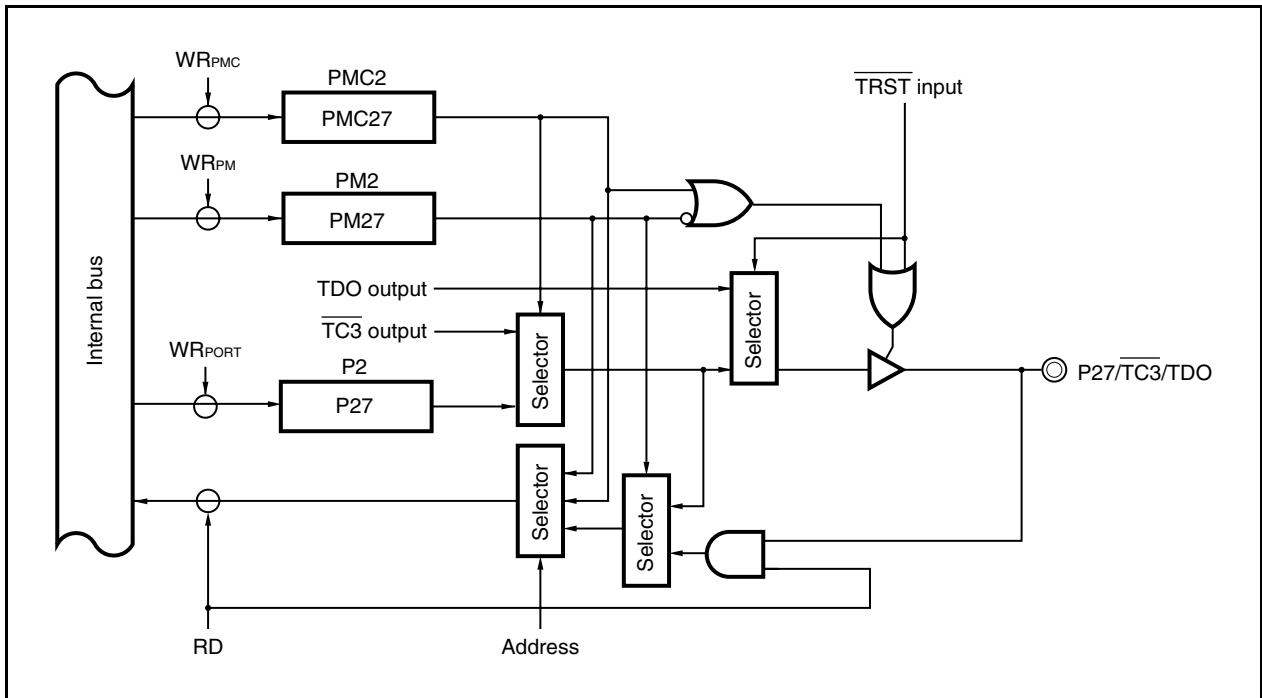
$WR_{PMC}$

PMC2

PMC27

$\overline{TRST}$ input

$WR_{PM}$

PM2

PM27

Internal bus

TDO output

$\overline{TC3}$ output

Selector

Selector

$WR_{PORT}$

P2

P27

Selector

P27/$\overline{TC3}$/TDO

Selector

Selector

RD

Address